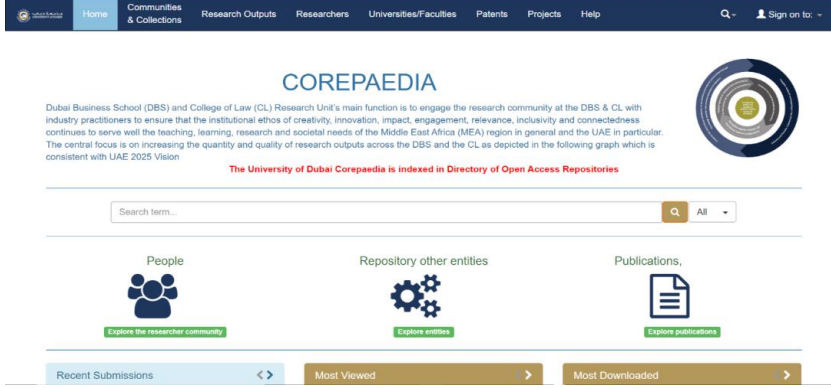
Home Communities & Collections Research Outputs Researchers Universities/Faculties Patents Projects Help Sign on to:

COREPAEDIA

Dubai Business School (DBS) and College of Law (CL) Research Unit's main function is to engage the research community at the DBS & CL with industry practitioners to ensure that the institutional ethos of creativity, innovation, impact, engagement, relevance, inclusivity and connectedness continues to serve well the teaching, learning, research and societal needs of the Middle East Africa (MEA) region in general and the UAE in particular. The central focus is on increasing the quantity and quality of research outputs across the DBS and the CL as depicted in the following graph which is consistent with UAE 2025 Vision

The University of Dubai Corepaedia is indexed in Directory of Open Access Repositories

Search term... All

People

Explore the researcher community

Repository other entities

Explore entities

Publications,

Explore publications

Recent Submissions

Most Viewed

Most Downloaded